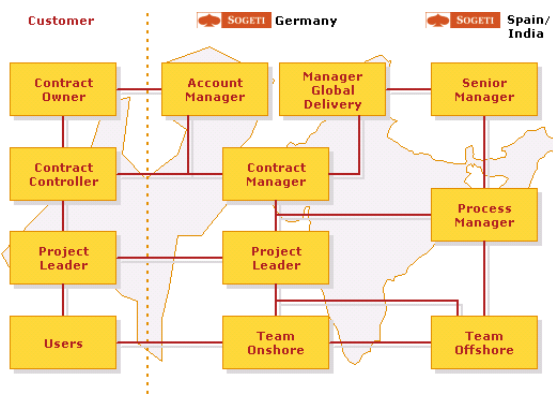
Customer

SOGETI Germany

SOGETI Spain/ India

Contract Owner

Account Manager

Manager Global Delivery

Senior Manager

Contract Controller

Contract Manager

Process Manager

Project Leader

Project Leader

Users

Team Onshore

Team Offshore